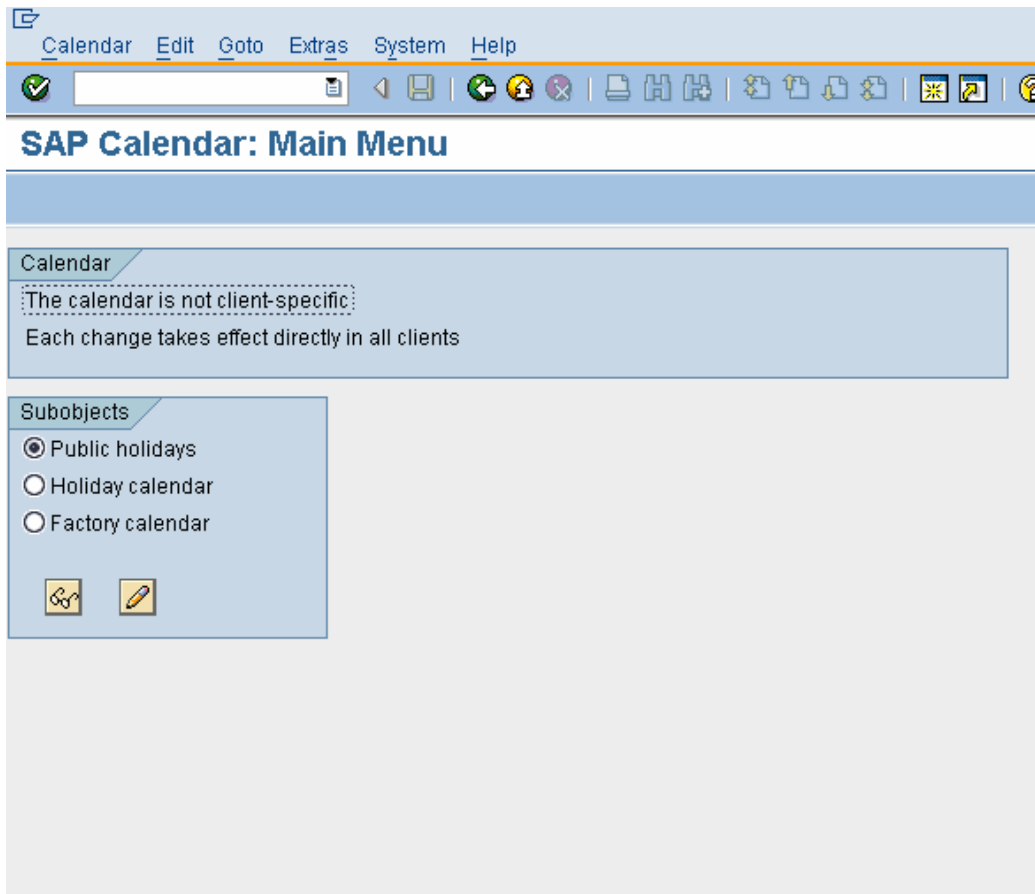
Calendar Edit Goto Extras System Help

SAP Calendar: Main Menu

Calendar
The calendar is not client-specific
Each change takes effect directly in all clients

Subobjects
Public holidays
Holiday calendar
Factory calendar